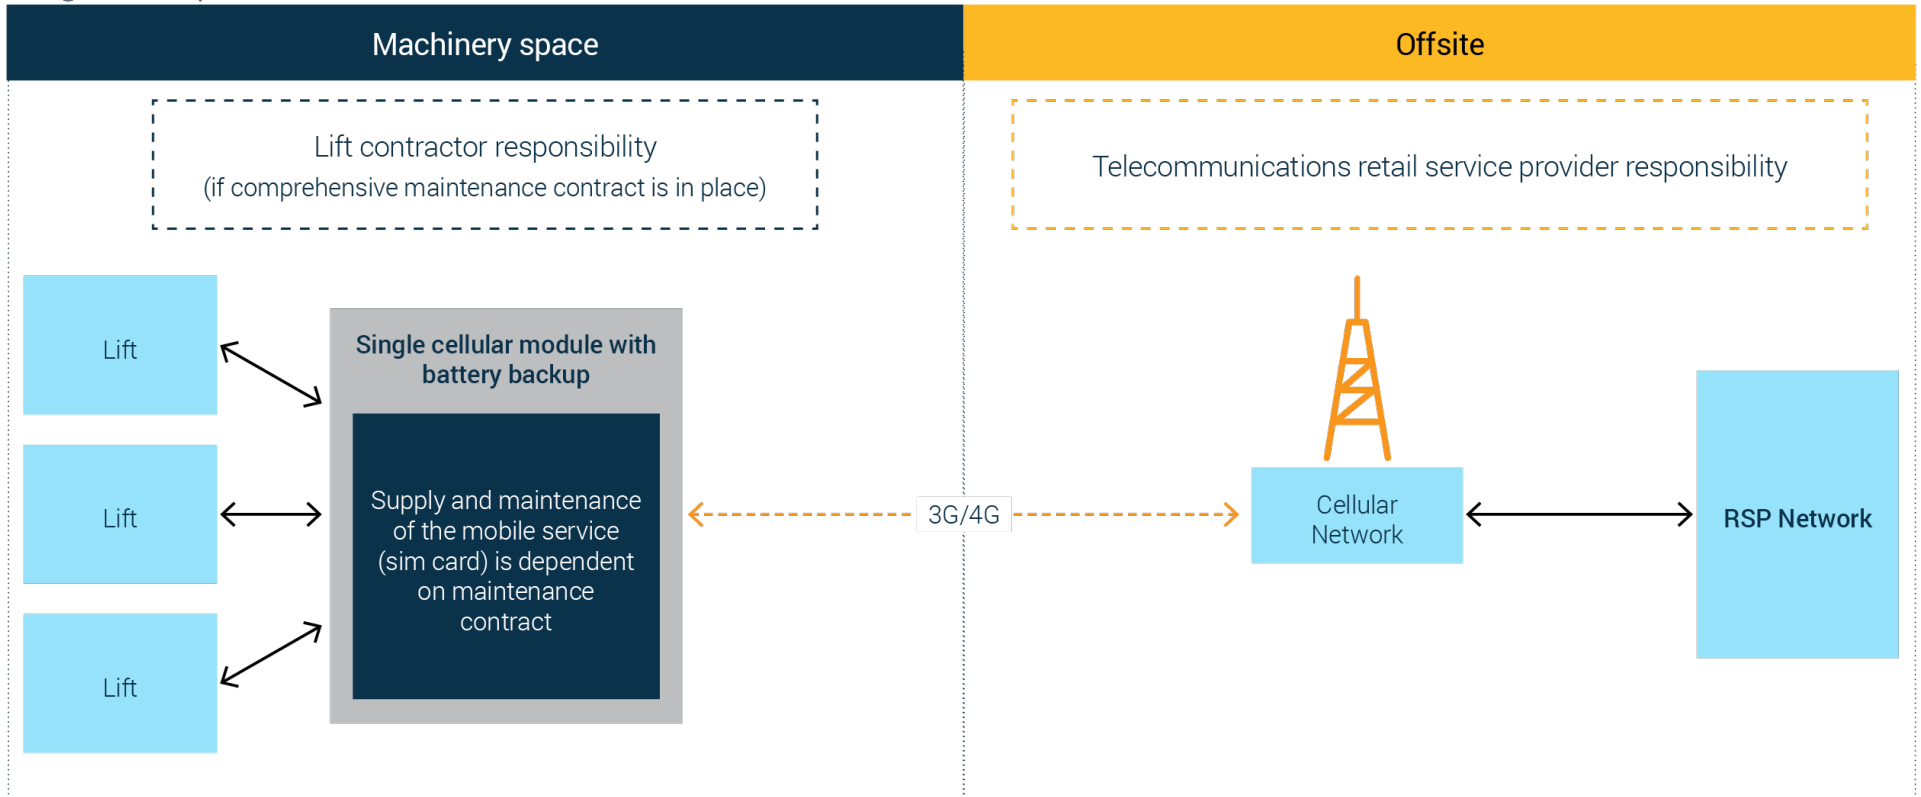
Machinery space

Offsite

Lift contractor responsibility
(if comprehensive maintenance contract is in place)

Telecommunications retail service provider responsibility

Lift

Lift

Lift

Single cellular module with battery backup

Supply and maintenance of the mobile service (sim card) is dependent on maintenance contract

3G/4G

Cellular Network

RSP Network